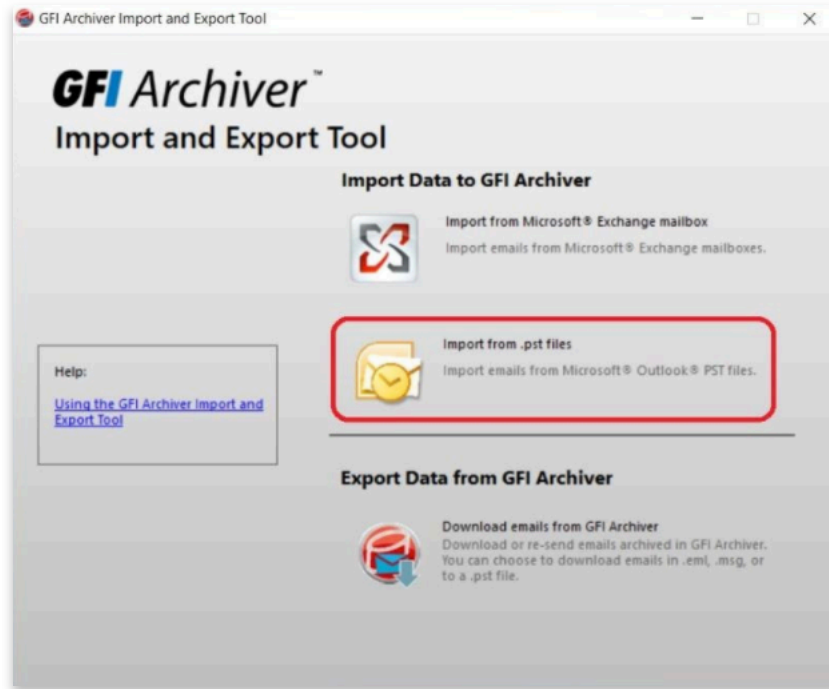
GFI Archiver Import and Export Tool

GFI Archiver™
Import and Export Tool

Import Data to GFI Archiver

Import from Microsoft® Exchange mailbox
Import emails from Microsoft® Exchange mailboxes.

Help:
Using the GFI Archiver Import and Export Tool

Import from .pst files
Import emails from Microsoft® Outlook® PST files.

Export Data from GFI Archiver

Download emails from GFI Archiver
Download or re-send emails archived in GFI Archiver. You can choose to download emails in .eml, .msg, or to a .pst file.